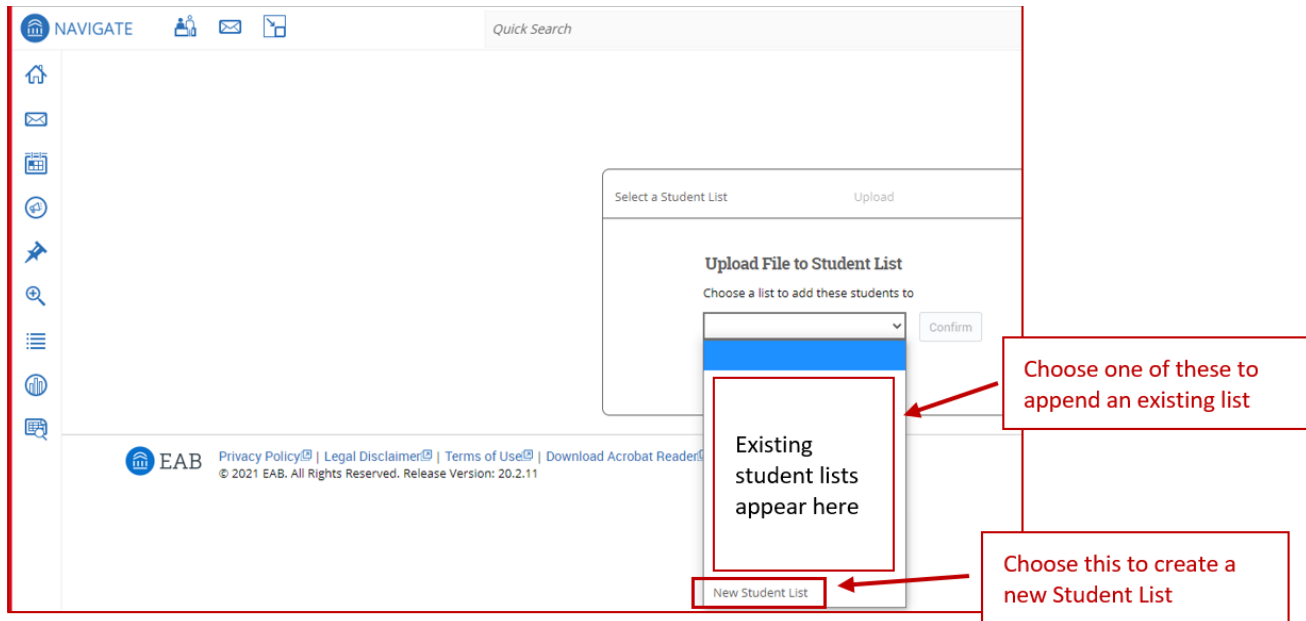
NAVIGATE

Quick Search

Select a Student List

Upload

Upload File to Student List

Choose a list to add these students to

Confirm

Existing student lists appear here

New Student List

Choose one of these to append an existing list

Choose this to create a new Student List

EAB

Privacy Policy | Legal Disclaimer | Terms of Use | Download Acrobat Reader

© 2021 EAB. All Rights Reserved. Release Version: 20.2.11